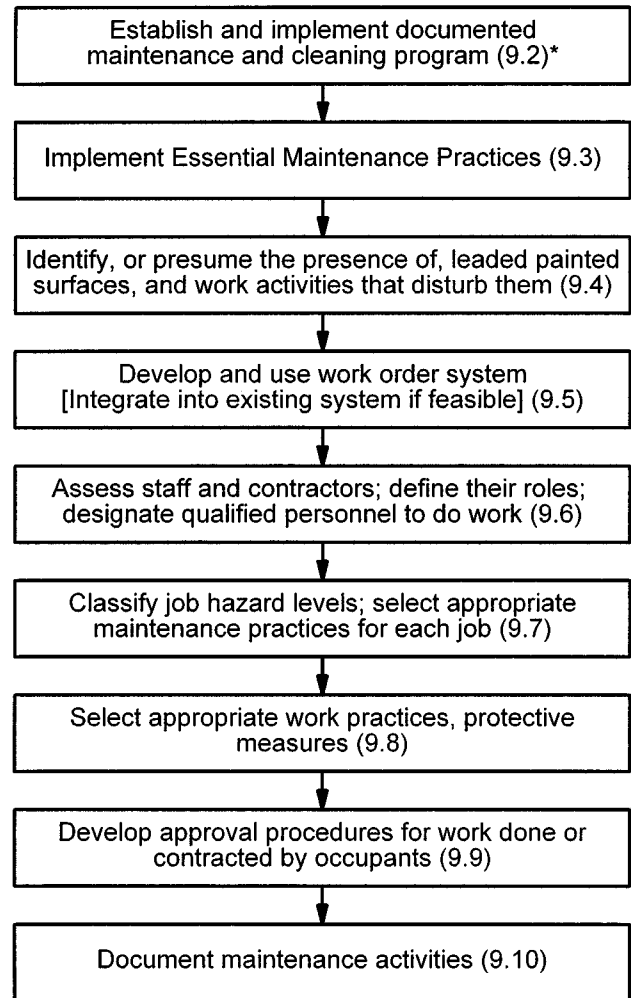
Establish and implement documented maintenance and cleaning program (9.2)*

Implement Essential Maintenance Practices (9.3)

Identify, or presume the presence of, leaded painted surfaces, and work activities that disturb them (9.4)

Develop and use work order system [Integrate into existing system if feasible] (9.5)

Assess staff and contractors; define their roles; designate qualified personnel to do work (9.6)

Classify job hazard levels; select appropriate maintenance practices for each job (9.7)

Select appropriate work practices, protective measures (9.8)

Develop approval procedures for work done or contracted by occupants (9.9)

Document maintenance activities (9.10)